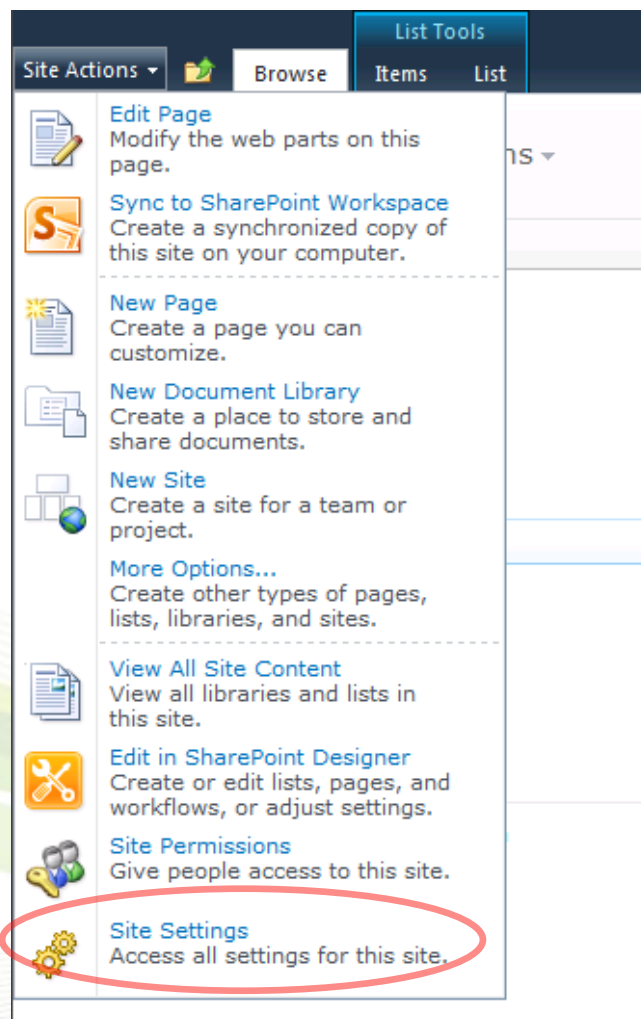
Site Actions ▾

Browse

List Tools

Items

List

Edit Page
Modify the web parts on this page.

Sync to SharePoint Workspace
Create a synchronized copy of this site on your computer.

New Page
Create a page you can customize.

New Document Library
Create a place to store and share documents.

New Site
Create a site for a team or project.

More Options...
Create other types of pages, lists, libraries, and sites.

View All Site Content
View all libraries and lists in this site.

Edit in SharePoint Designer
Create or edit lists, pages, and workflows, or adjust settings.

Site Permissions
Give people access to this site.

Site Settings
Access all settings for this site.

ns ▾